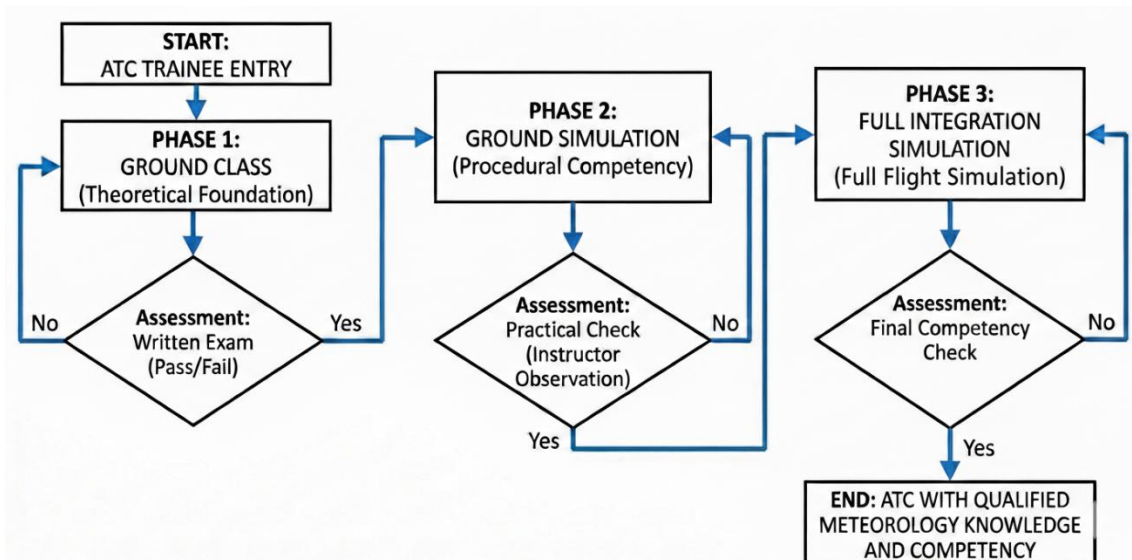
START:
ATC TRAINEE ENTRY

PHASE 1:
GROUND CLASS
(Theoretical Foundation)

Assessment:
Written Exam
(Pass/Fail)

No

Yes

PHASE 2:
GROUND SIMULATION
(Procedural Competency)

Assessment:
Practical Check
(Instructor Observation)

No

Yes

PHASE 3:
FULL INTEGRATION SIMULATION
(Full Flight Simulation)

Assessment:
Final Competency Check

No

Yes

END: ATC WITH QUALIFIED METEOROLOGY KNOWLEDGE AND COMPETENCY